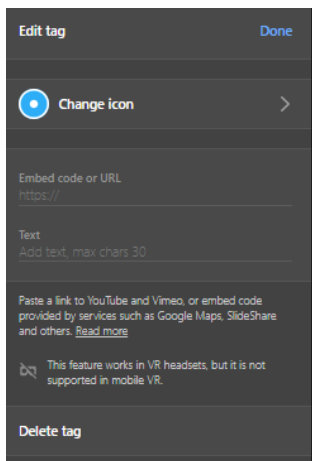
Edit tag
Done

Change icon

Embed code or URL
https://

Text
Add text, max chars 30

Paste a link to YouTube and Vimeo, or embed code provided by services such as Google Maps, SlideShare and others. Read more

This feature works in VR headsets, but it is not supported in mobile VR.

Delete tag